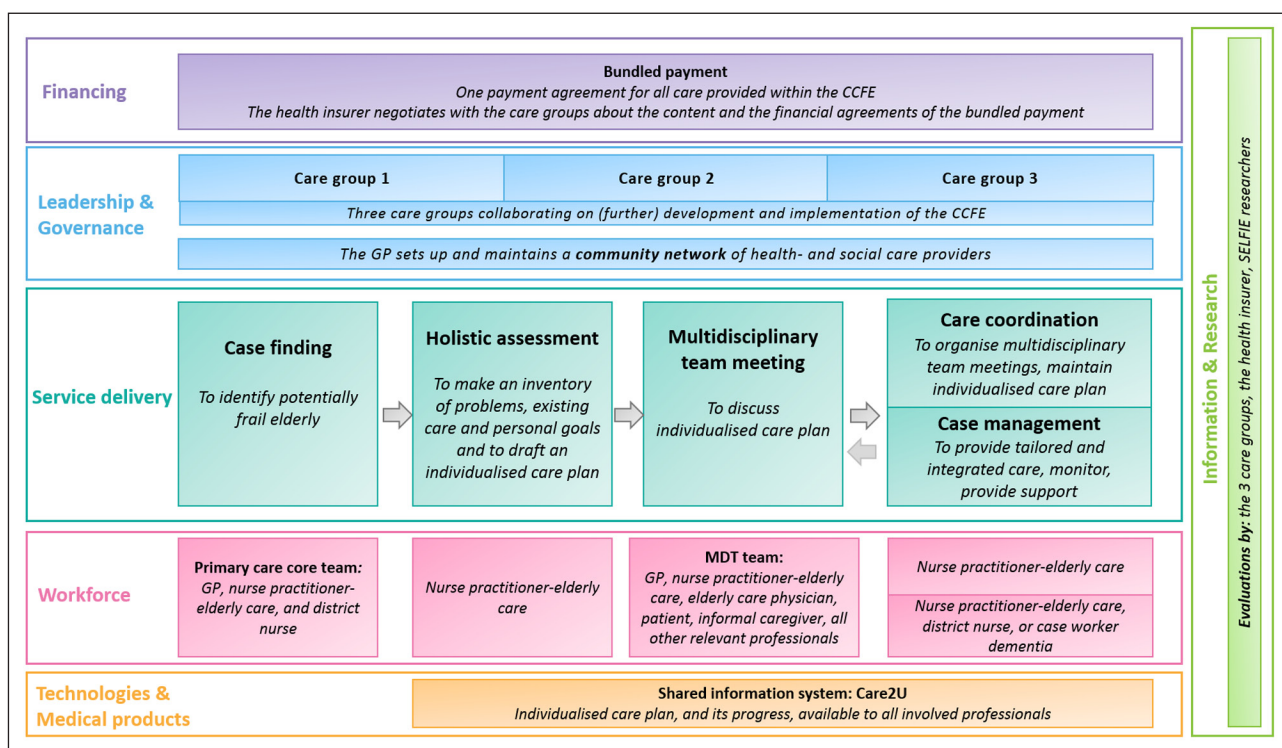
Financing

Bundled payment
One payment agreement for all care provided within the CCFE
The health insurer negotiates with the care groups about the content and the financial agreements of the bundled payment

Leadership & Governance

Care group 1

Care group 2

Care group 3

Three care groups collaborating on (further) development and implementation of the CCFE

The GP sets up and maintains a **community network** of health- and social care providers

Service delivery

Case finding
To identify potentially frail elderly

Holistic assessment
To make an inventory of problems, existing care and personal goals and to draft an individualised care plan

Multidisciplinary team meeting
To discuss individualised care plan

Care coordination
To organise multidisciplinary team meetings, maintain individualised care plan

Case management
To provide tailored and integrated care, monitor, provide support

Workforce

Primary care core team: GP, nurse practitioner-elderly care, and district nurse

Nurse practitioner-elderly care

MDT team: GP, nurse practitioner-elderly care, elderly care physician, patient, informal caregiver, all other relevant professionals

Nurse practitioner-elderly care

Nurse practitioner-elderly care, district nurse, or case worker dementia

Technologies & Medical products

Shared information system: Care2U
Individualised care plan, and its progress, available to all involved professionals

Information & Research

Evaluations by: the 3 care groups, the health insurer, SELFIE researchers